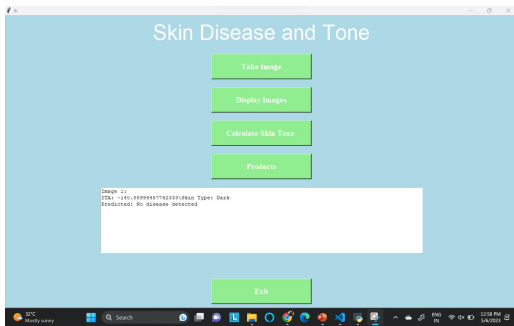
Skin Disease and Tone

Take Image

Display Images

Calculate Skin Tone

Products

Image 1:
ITA: -160.9999945779233\Skin Type: Dark
Predicted: No disease detected

Exit

32°C
Mostly sunny

Search

ENG
IN

12:58 PM
5/6/2023